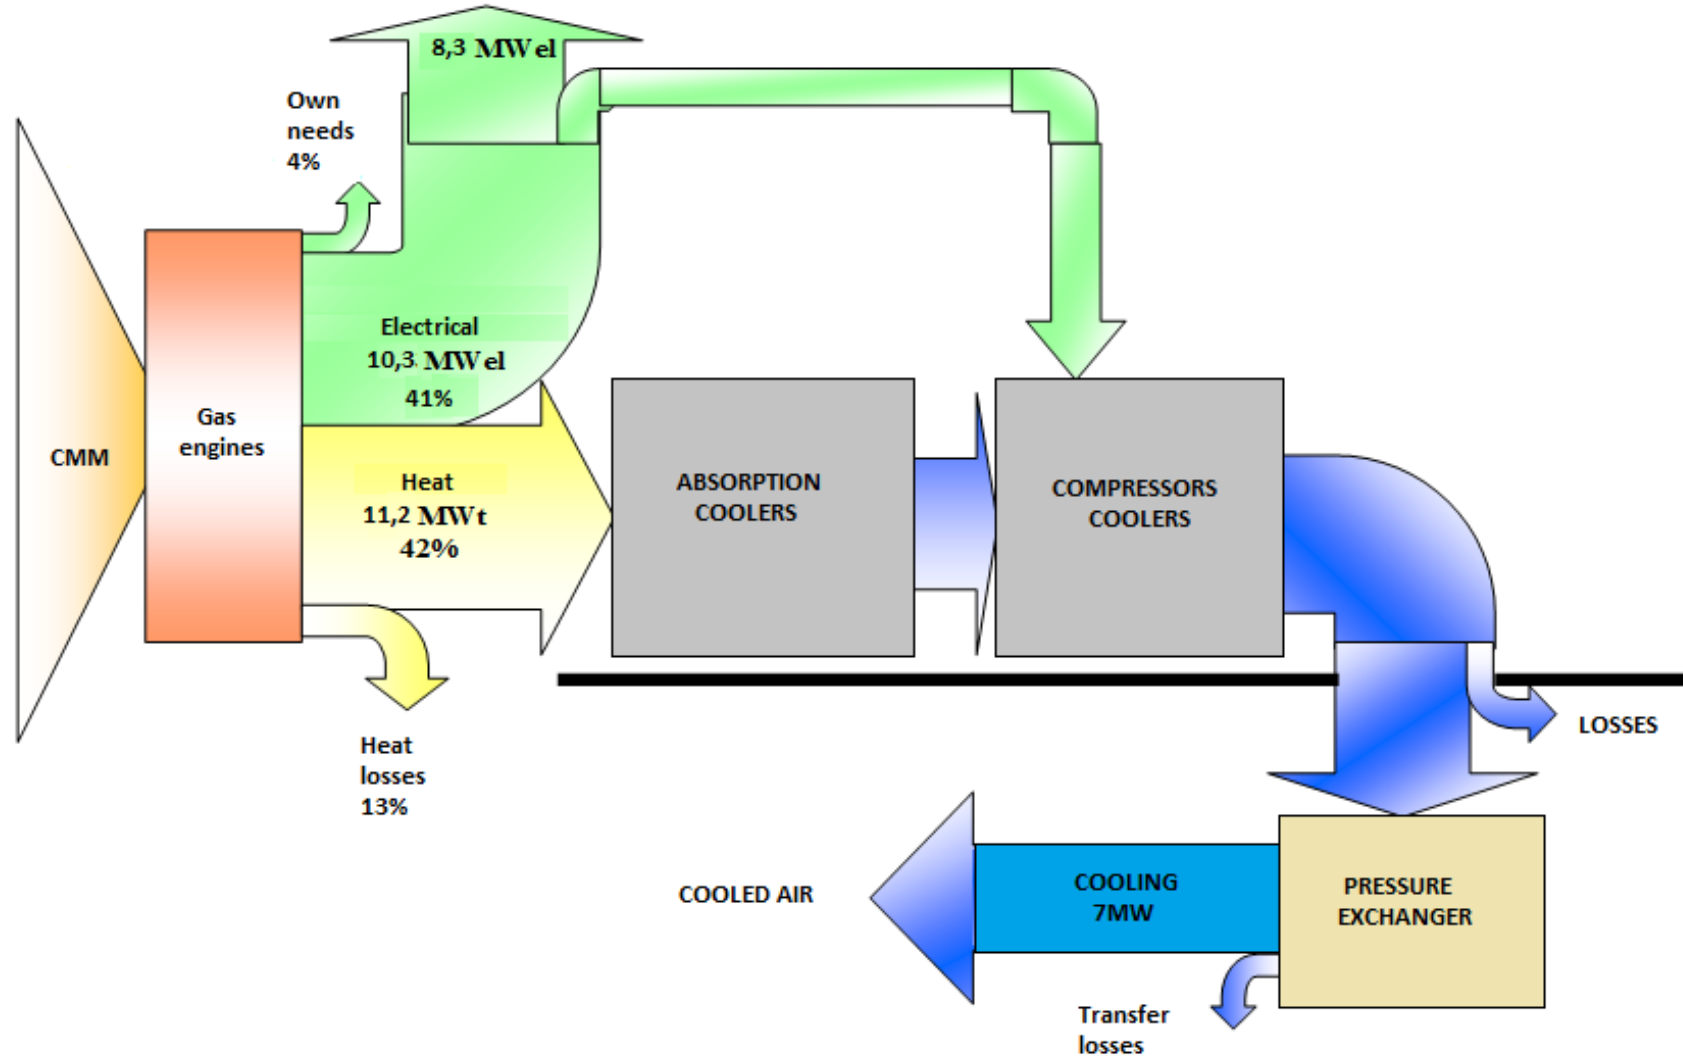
8,3 MWel

Own needs 4%

CMM

Gas engines

Electrical
10,3 MWel
41%

Heat
11,2 MWt
42%

ABSORPTION COOLERS

COMPRESSORS COOLERS

Heat losses 13%

LOSSES

COOLED AIR

COOLING 7MW

PRESSURE EXCHANGER

Transfer losses